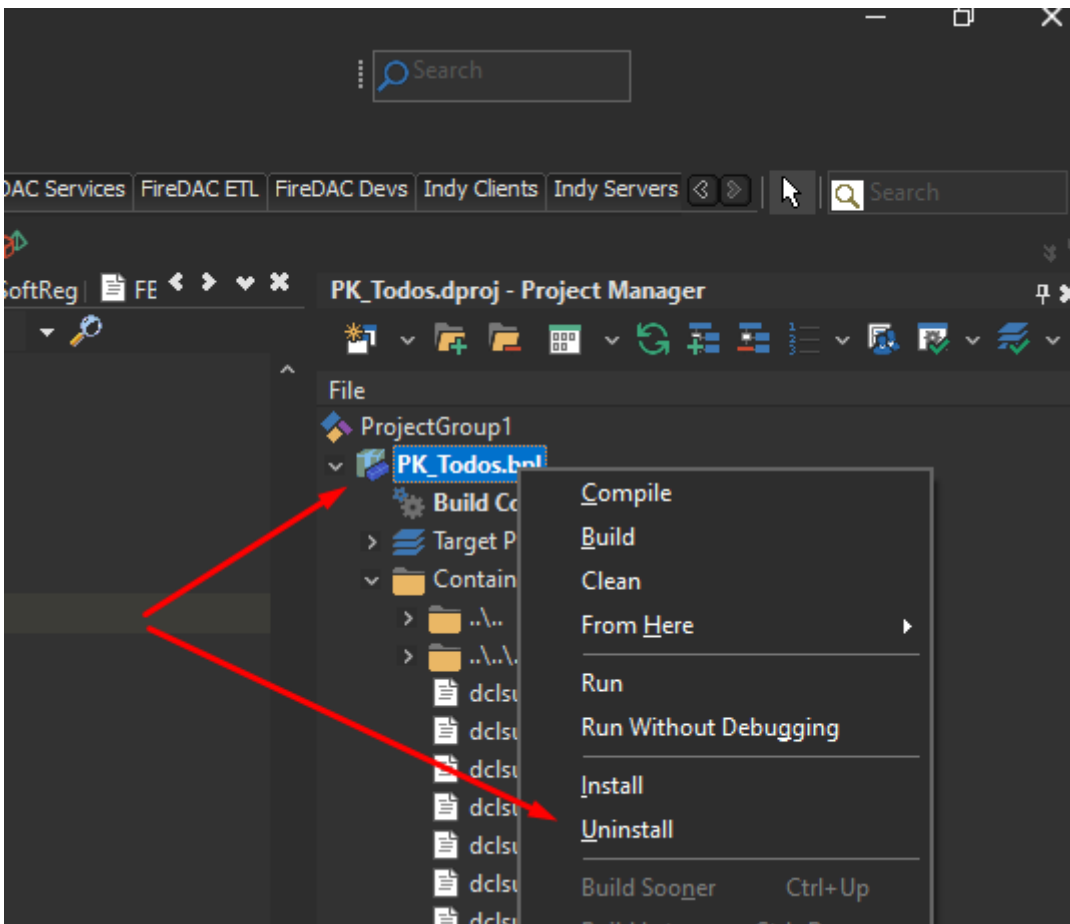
Search

DAC Services | FireDAC ETL | FireDAC Devs | Indy Clients | Indy Servers

Search

SoftReg | FE

PK_Todos.dproj - Project Manager

File

ProjectGroup1

PK_Todos.bpl

Build Co

Target P

Contain

..\..

..\..\.

dclsu

dclsu

dclsu

dclsu

dclsu

dclsu

dclsu

Compile

Build

Clean

From Here

Run

Run Without Debugging

Install

Uninstall

Build Sooner Ctrl+Up